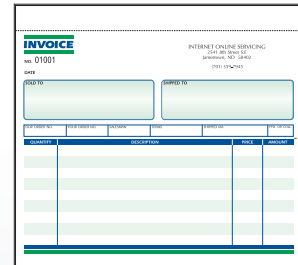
INVOICE

NO. 01001

DATE

INTERNET ONLINE SERVICING
2541 8th Street S.E.
Jamestown, ND 58401
(701) 555-7945

SOLD TO

SHIPPED TO

| YOUR ORDER NO. | OUR ORDER NO. | SALESMAN | TERMS | SHIPPED VIA | F.O.B. |
|---|---|---|---|---|---|

| QUANTITY | DESCRIPTION | PRICE | AMOUNT |
|---|---|---|---|